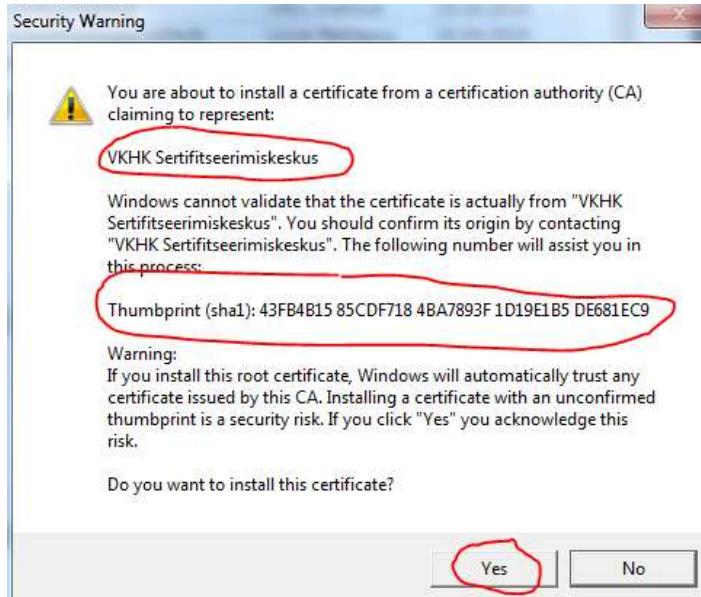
Security Warning

You are about to install a certificate from a certification authority (CA) claiming to represent:

VKHK Sertifitseerimiskeskus

Windows cannot validate that the certificate is actually from "VKHK Sertifitseerimiskeskus". You should confirm its origin by contacting "VKHK Sertifitseerimiskeskus". The following number will assist you in this process:

Thumbprint (sha1): 43FB4B15 85CDF718 4BA7893F 1D19E1B5 DE681EC9

Warning:
If you install this root certificate, Windows will automatically trust any certificate issued by this CA. Installing a certificate with an unconfirmed thumbprint is a security risk. If you click "Yes" you acknowledge this risk.

Do you want to install this certificate?

Yes

No